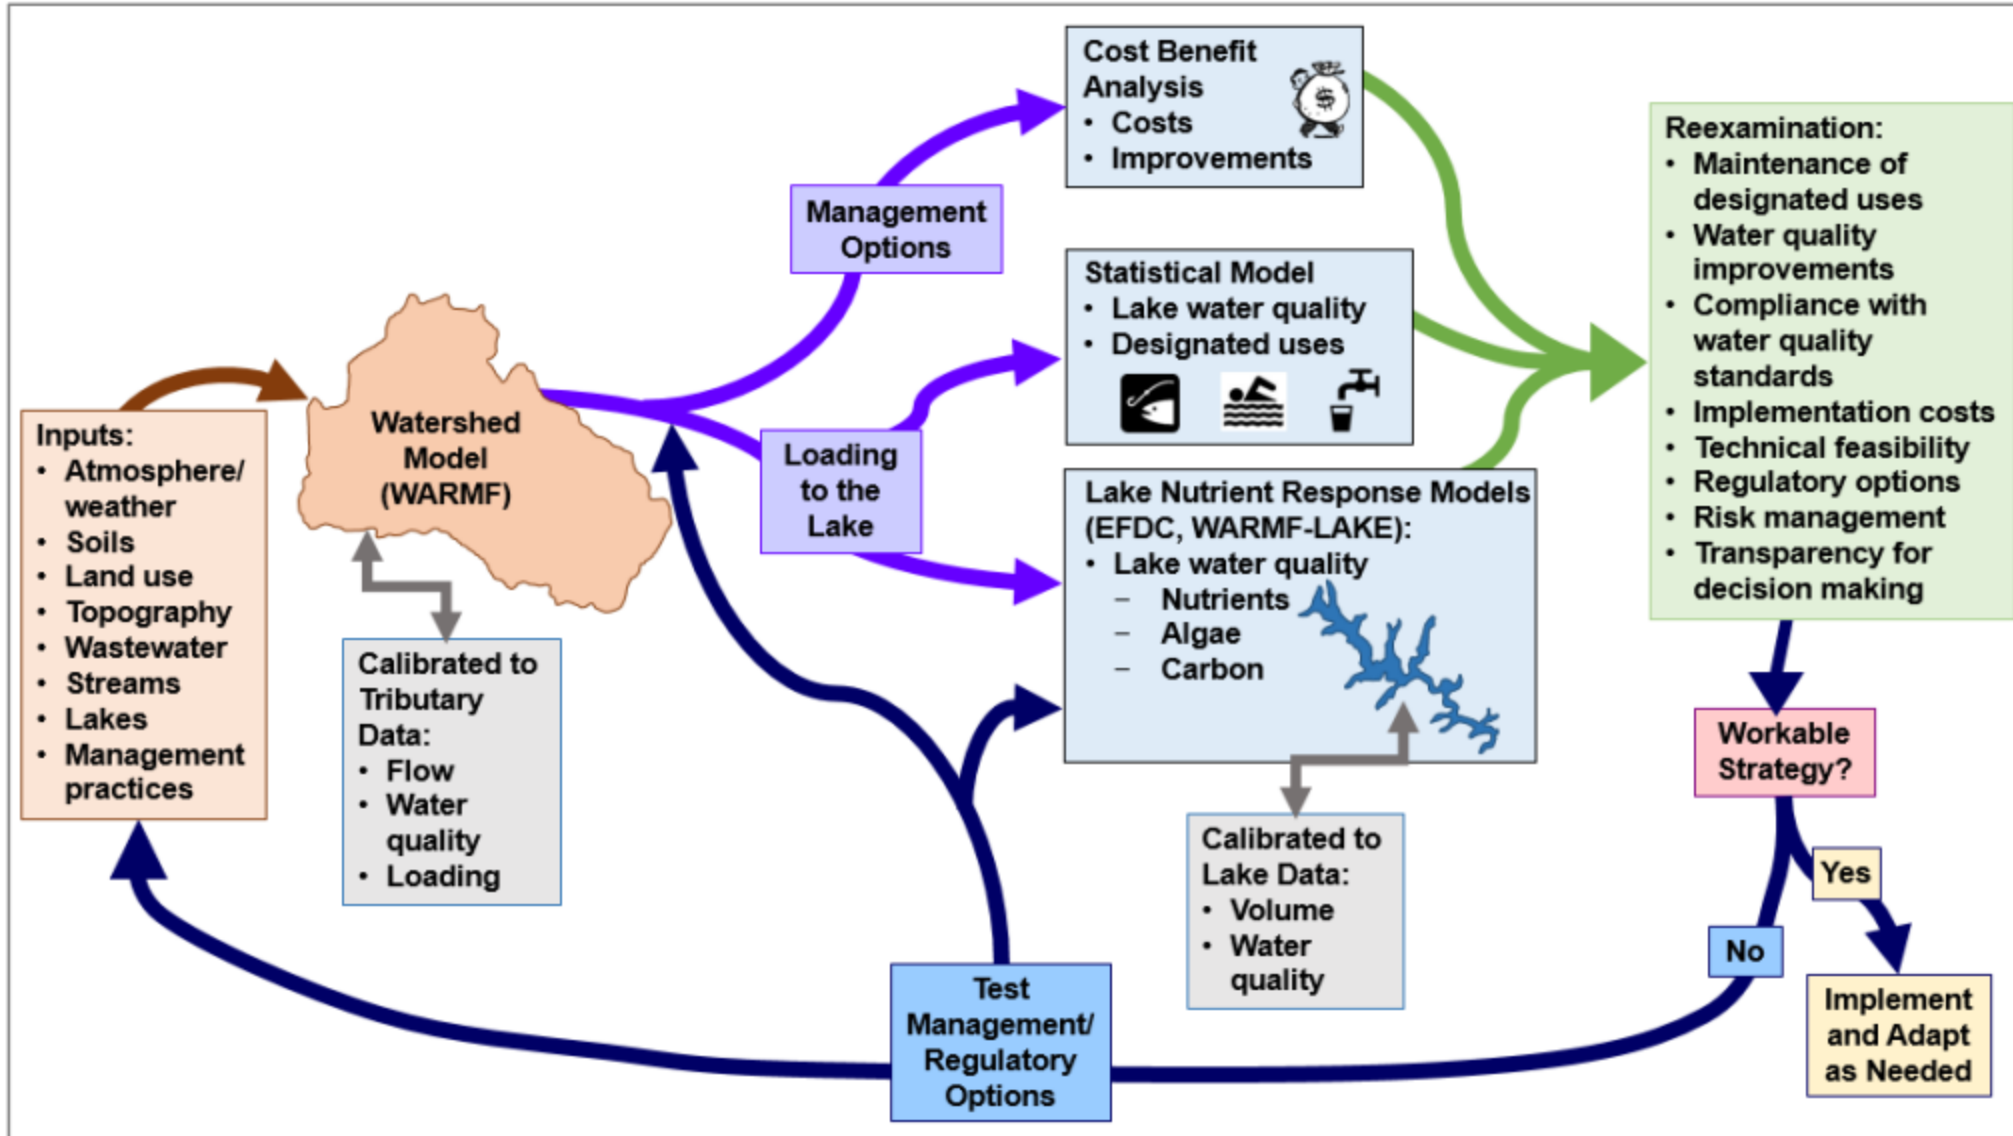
Inputs:
• Atmosphere/ weather
• Soils
• Land use
• Topography
• Wastewater
• Streams
• Lakes
• Management practices

Watershed Model (WARMF)

Calibrated to Tributary Data:
• Flow
• Water quality
• Loading

Management Options

Loading to the Lake

Cost Benefit Analysis
• Costs
• Improvements

$

Statistical Model
• Lake water quality
• Designated uses

Lake Nutrient Response Models (EFDC, WARMF-LAKE):
• Lake water quality
– Nutrients
– Algae
– Carbon

Calibrated to Lake Data:
• Volume
• Water quality

Reexamination:
• Maintenance of designated uses
• Water quality improvements
• Compliance with water quality standards
• Implementation costs
• Technical feasibility
• Regulatory options
• Risk management
• Transparency for decision making

Workable Strategy?

Yes

No

Implement and Adapt as Needed

Test Management/ Regulatory Options